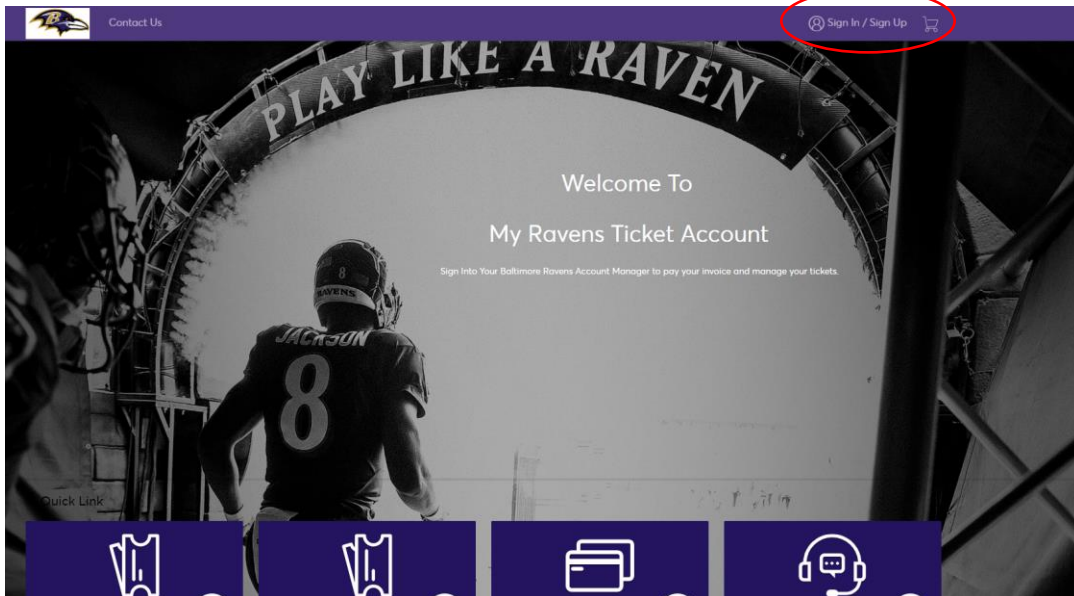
Contact Us

Sign In / Sign Up

PLAY LIKE A RAVEN

Welcome To

My Ravens Ticket Account

Sign Into Your Baltimore Ravens Account Manager to pay your invoice and manage your tickets.

RAVENS

JACKSON

8

Quick Link